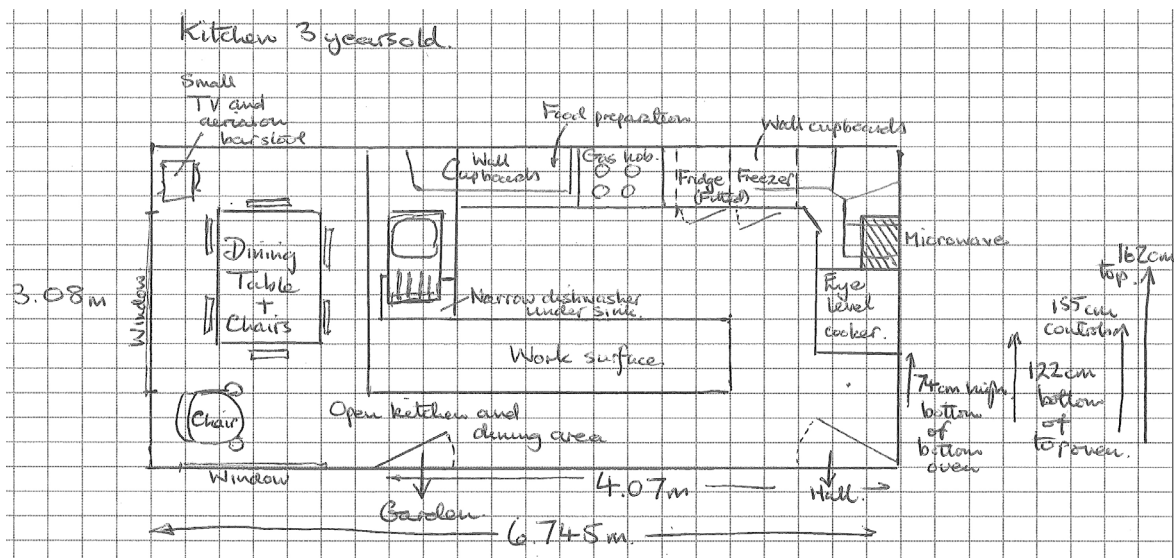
Kitchen 3 yearsold.

Small TV and aeration barstool

Food preparation

Wall cupboards

Wall Cupboards

Gas hob.

Fridge Freezer (Fitted)

Microwave

162cm top.

155cm controls

3.08m

Window

Dining Table + Chairs

Narrow dishwasher under sink.

Eye level cooker.

Work surface.

74cm high bottom of bottom oven

122cm bottom of top oven.

Chair

Open kitchen and dining area

Window

4.07m

Hall.

Garden

6.745m.